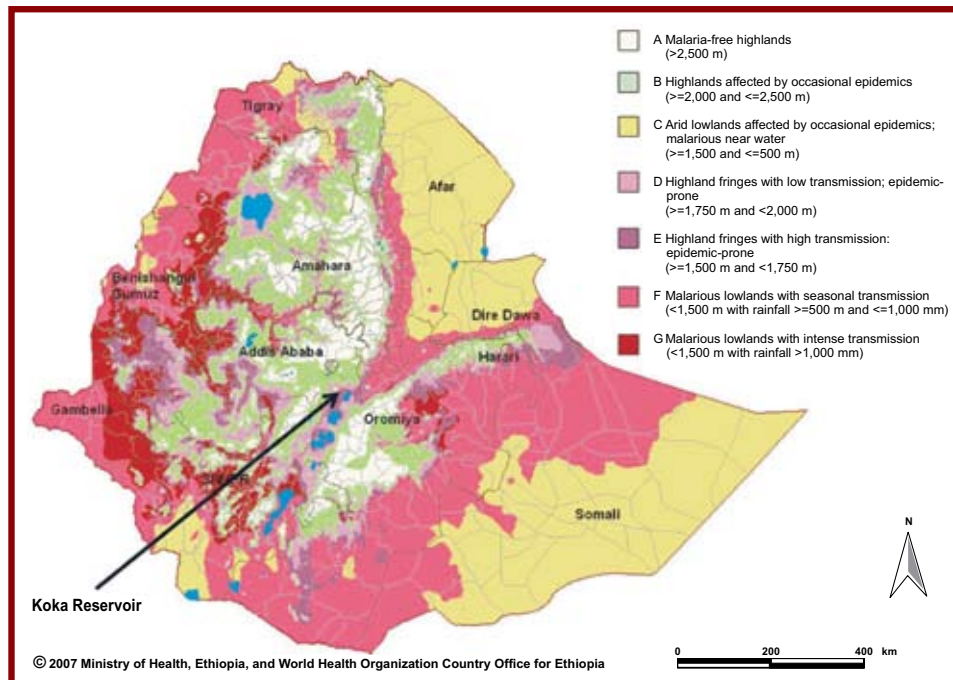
A Malaria-free highlands (>2,500 m)

B Highlands affected by occasional epidemics (>=2,000 and <=2,500 m)

C Arid lowlands affected by occasional epidemics; malarious near water (>=1,500 and <=500 m)

D Highland fringes with low transmission; epidemic-prone (>=1,750 m and <2,000 m)

E Highland fringes with high transmission: epidemic-prone (>=1,500 m and <1,750 m)

F Malarious lowlands with seasonal transmission (<1,500 m with rainfall >=500 m and <=1,000 mm)

G Malarious lowlands with intense transmission (<1,500 m with rainfall >1,000 mm)

Tigray

Afar

Amahara

Benishangul Gumuz

Dire Dawa

Harari

Addis Ababa

Gambella

Oromiya

SNNPR

Somali

Koka Reservoir

N

0 200 400 km

© 2007 Ministry of Health, Ethiopia, and World Health Organization Country Office for Ethiopia